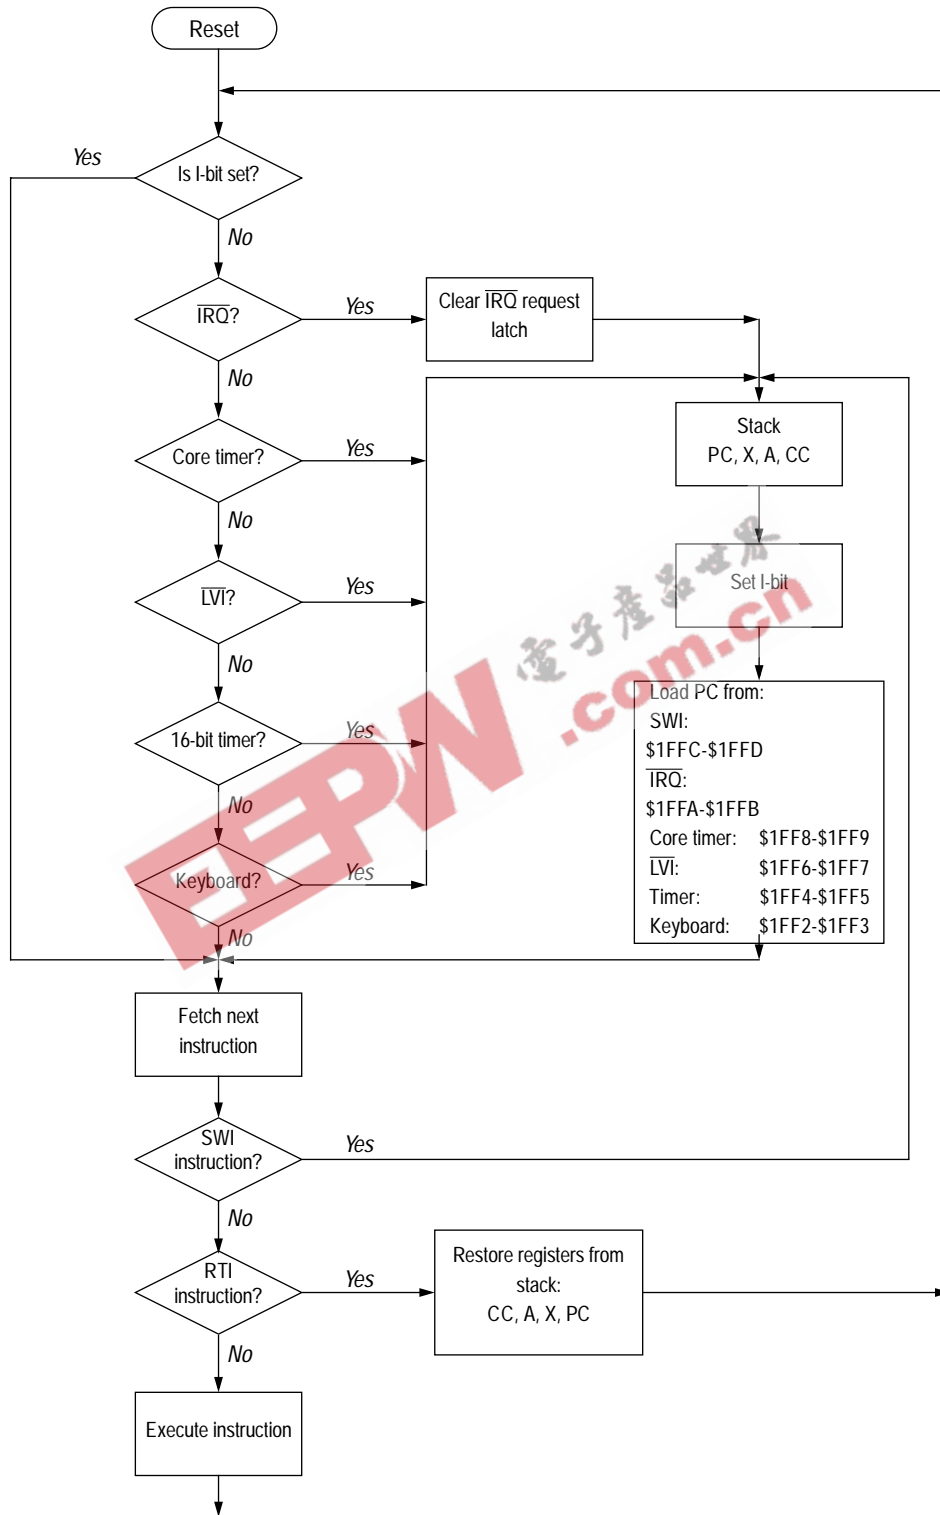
Reset

Is I-bit set?

Yes

No

$\overline{IRQ}$?

Yes

Clear $\overline{IRQ}$ request latch

No

Core timer?

Yes

Stack PC, X, A, CC

No

$\overline{LVI}$?

Yes

Set I-bit

No

16-bit timer?

Yes

Load PC from:
SWI:
\$1FFC-\$1FFD
$\overline{IRQ}$:
\$1FFA-\$1FFB
Core timer: \$1FF8-\$1FF9
$\overline{LVI}$: \$1FF6-\$1FF7
Timer: \$1FF4-\$1FF5
Keyboard: \$1FF2-\$1FF3

No

Keyboard?

Yes

No

Fetch next instruction

SWI instruction?

Yes

No

RTI instruction?

Yes

Restore registers from stack:
CC, A, X, PC

No

Execute instruction

EEPW 電子產品世界 .com.cn